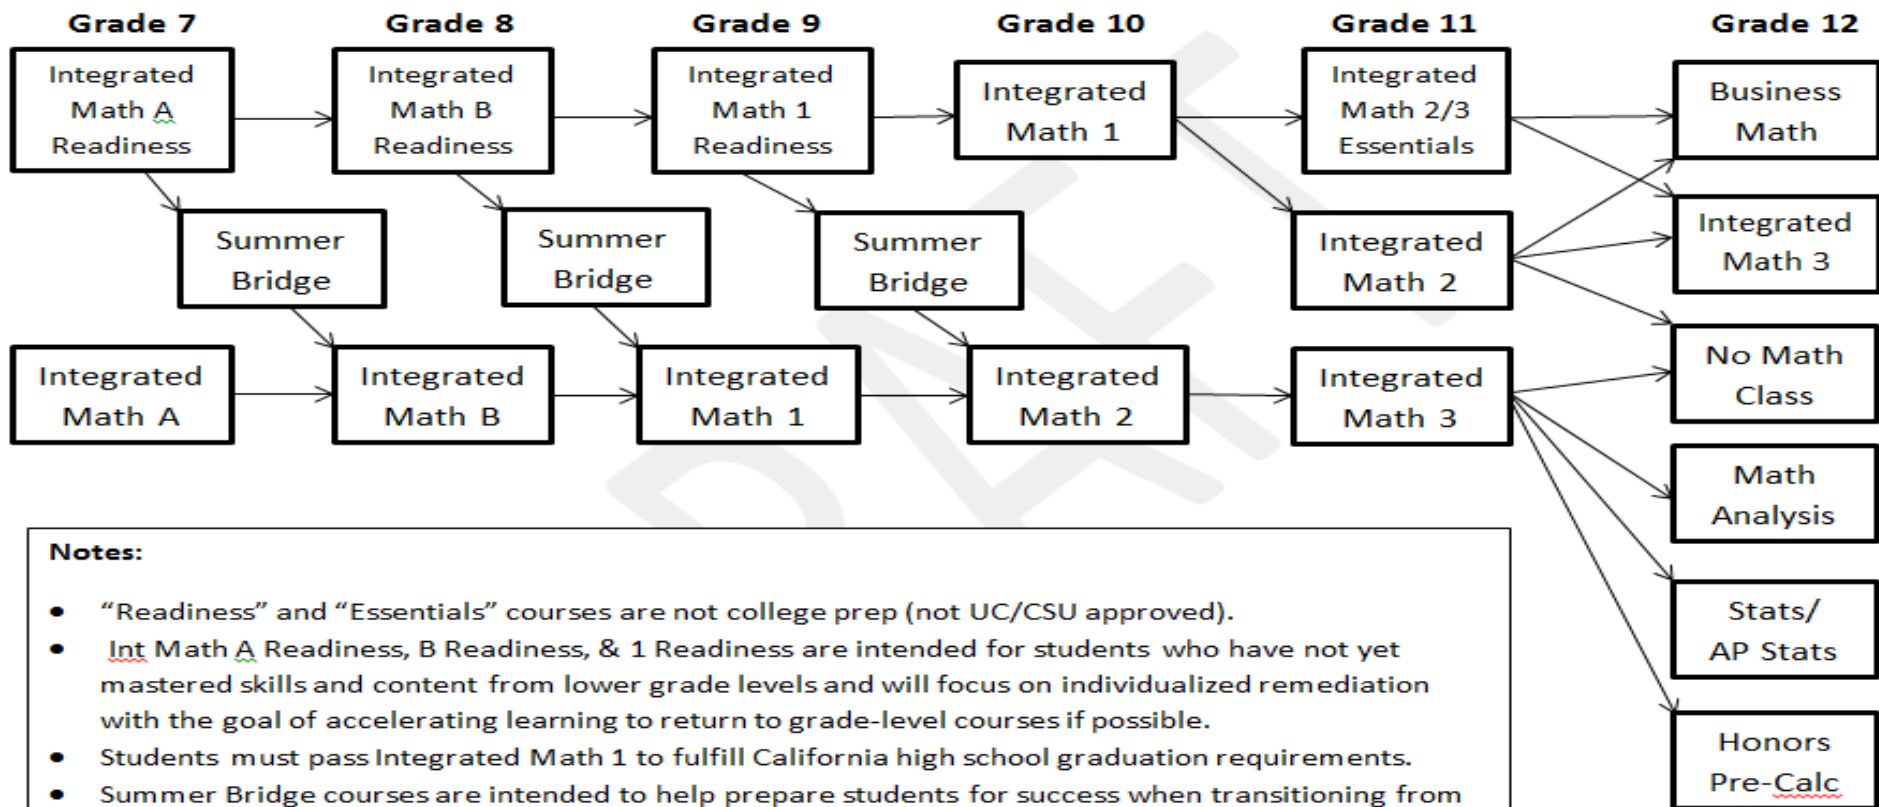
Grade 7

Grade 8

Grade 9

Grade 10

Grade 11

Grade 12

Integrated Math A Readiness

Integrated Math B Readiness

Integrated Math 1 Readiness

Integrated Math 1

Integrated Math 2/3 Essentials

Business Math

Summer Bridge

Summer Bridge

Summer Bridge

Integrated Math 2

Integrated Math 3

No Math Class

Integrated Math A

Integrated Math B

Integrated Math 1

Integrated Math 2

Integrated Math 3

Math Analysis

Stats/ AP Stats

Honors Pre-Calc

Notes:

• "Readiness" and "Essentials" courses are not college prep (not UC/CSU approved).
• Int Math A Readiness, B Readiness, & 1 Readiness are intended for students who have not yet mastered skills and content from lower grade levels and will focus on individualized remediation with the goal of accelerating learning to return to grade-level courses if possible.
• Students must pass Integrated Math 1 to fulfill California high school graduation requirements.
• Summer Bridge courses are intended to help prepare students for success when transitioning from